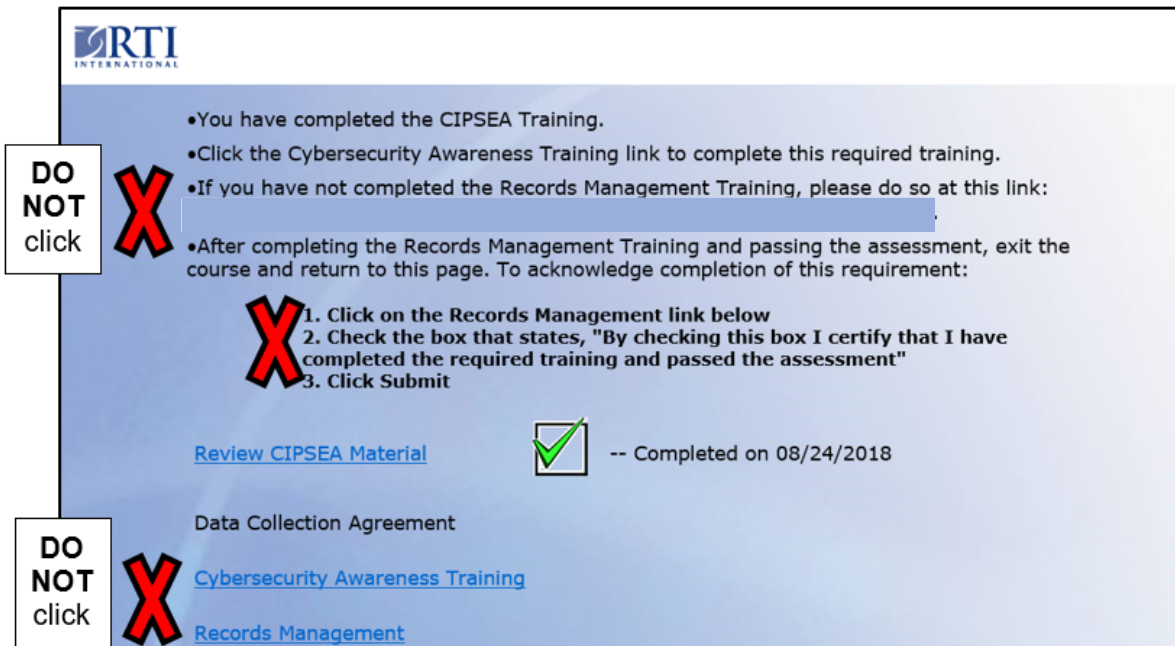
RTI INTERNATIONAL

•You have completed the CIPSEA Training.

•Click the Cybersecurity Awareness Training link to complete this required training.

DO NOT click

•If you have not completed the Records Management Training, please do so at this link: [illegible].

•After completing the Records Management Training and passing the assessment, exit the course and return to this page. To acknowledge completion of this requirement:

1. Click on the Records Management link below
2. Check the box that states, "By checking this box I certify that I have completed the required training and passed the assessment"
3. Click Submit

Review CIPSEA Material -- Completed on 08/24/2018

Data Collection Agreement

DO NOT click

Cybersecurity Awareness Training

Records Management